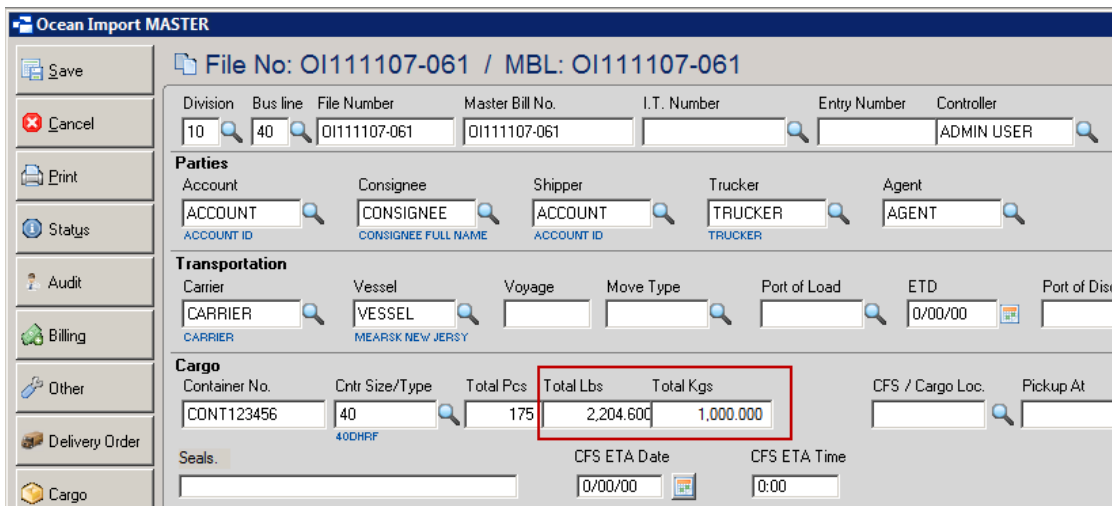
Ocean Import MASTER

Save
Cancel
Print
Status
Audit
Billing
Other
Delivery Order
Cargo

File No: OI111107-061 / MBL: OI111107-061

Division 10
Bus line 40
File Number OI111107-061
Master Bill No. OI111107-061
I.T. Number
Entry Number
Controller ADMIN USER

Parties
Account ACCOUNT
ACCOUNT ID
Consignee CONSIGNEE
CONSIGNEE FULL NAME
Shipper ACCOUNT
ACCOUNT ID
Trucker TRUCKER
TRUCKER
Agent AGENT

Transportation
Carrier CARRIER
CARRIER
Vessel VESSEL
MEARSK NEW JERSY
Voyage
Move Type
Port of Load
ETD 0/00/00
Port of Disc

Cargo
Container No. CONT123456
Cntr Size/Type 40
40DHRF
Total Pcs 175
Total Lbs 2,204.600
Total Kgs 1,000.000
CFS / Cargo Loc.
Pickup At
Seals.
CFS ETA Date 0/00/00
CFS ETA Time 0:00